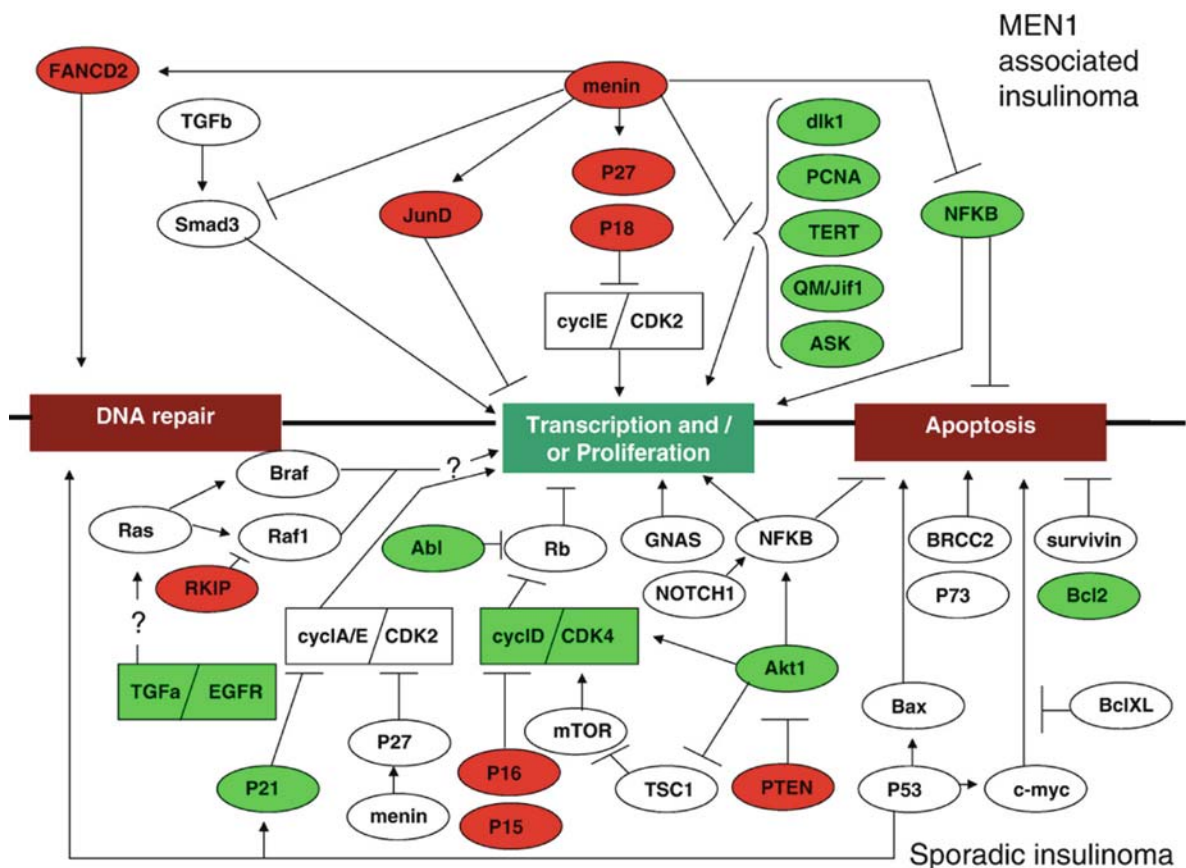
MEN1 associated insulinoma

FANCD2

menin

TGFb

Smad3

JunD

P27

P18

cyclE CDK2

dlk1

PCNA

TERT

QM/Jif1

ASK

NFKB

DNA repair

Transcription and / or Proliferation

Apoptosis

Braf

?

Ras

Raf1

RKIP

?

TGFa EGFR

cyclA/E CDK2

P27

menin

P21

Abl

Rb

cyclD CDK4

P16

P15

mTOR

TSC1

GNAS

NOTCH1

NFKB

Akt1

PTEN

BRCC2

P73

survivin

Bcl2

Bax

BclXL

P53

c-myc

Sporadic insulinoma